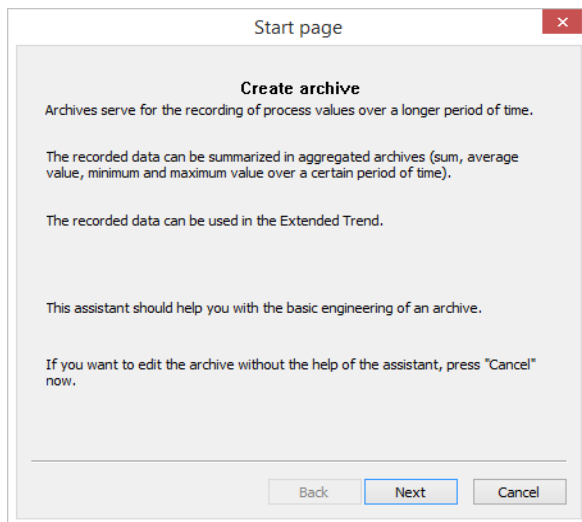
Start page

Create archive

Archives serve for the recording of process values over a longer period of time.

The recorded data can be summarized in aggregated archives (sum, average value, minimum and maximum value over a certain period of time).

The recorded data can be used in the Extended Trend.

This assistant should help you with the basic engineering of an archive.

If you want to edit the archive without the help of the assistant, press "Cancel" now.

Back
Next
Cancel